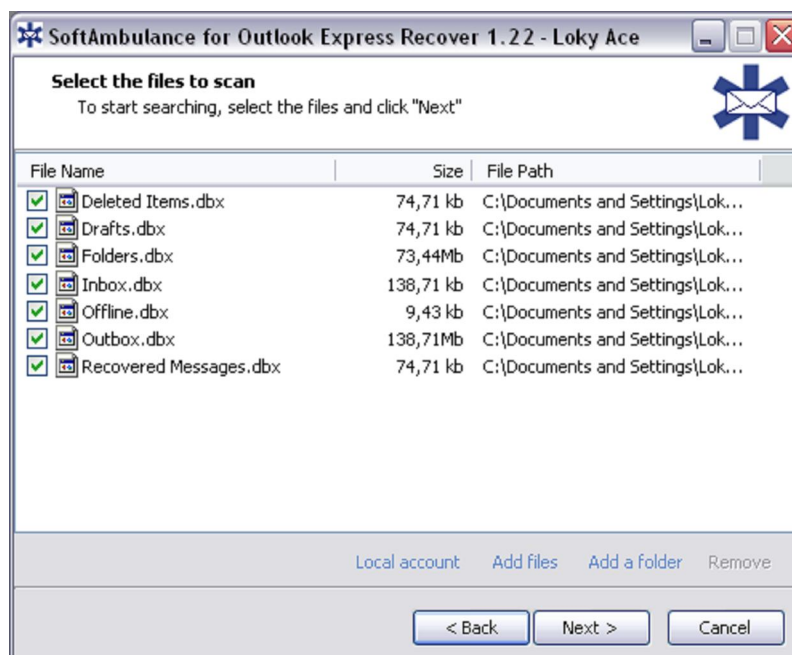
SoftAmbulance for Outlook Express Recover 1.22 - Loky Ace

Select the files to scan
To start searching, select the files and click "Next"

| File Name | Size | File Path |
|---|---|---|
| Deleted Items.dbx | 74,71 kb | C:\Documents and Settings\Lok... |
| Drafts.dbx | 74,71 kb | C:\Documents and Settings\Lok... |
| Folders.dbx | 73,44Mb | C:\Documents and Settings\Lok... |
| Inbox.dbx | 138,71 kb | C:\Documents and Settings\Lok... |
| Offline.dbx | 9,43 kb | C:\Documents and Settings\Lok... |
| Outbox.dbx | 138,71Mb | C:\Documents and Settings\Lok... |
| Recovered Messages.dbx | 74,71 kb | C:\Documents and Settings\Lok... |

Local account Add files Add a folder Remove

< Back Next > Cancel